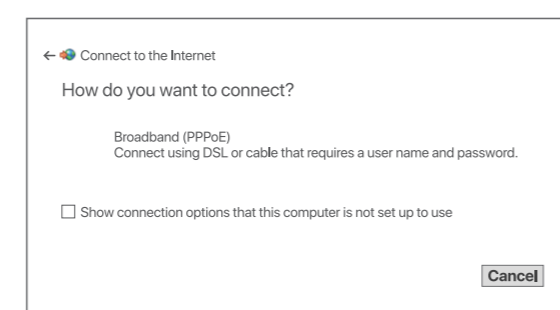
← Connect to the Internet

How do you want to connect?

Broadband (PPPoE)
Connect using DSL or cable that requires a user name and password.

Show connection options that this computer is not set up to use

Cancel